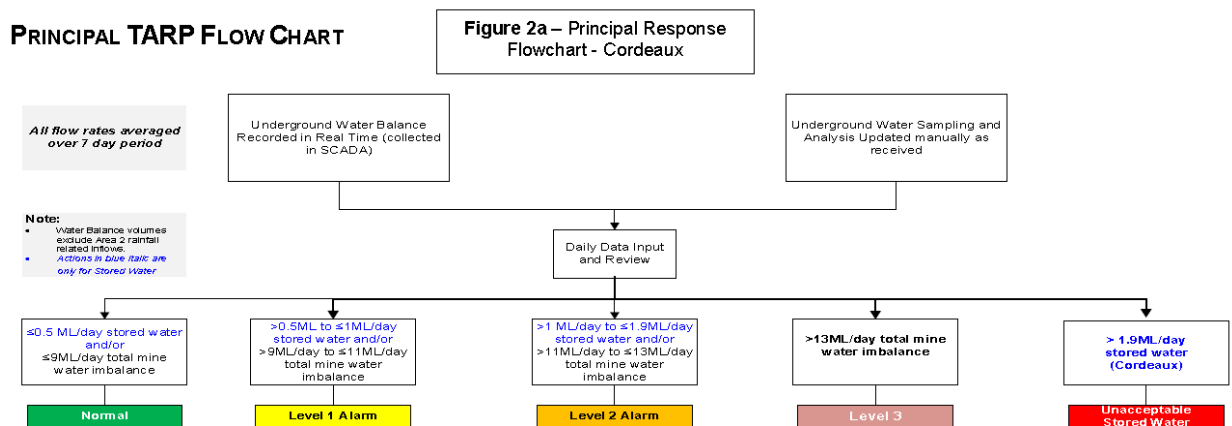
PRINCIPAL TARP FLOW CHART

Figure 2a – Principal Response Flowchart - Cordeaux

All flow rates averaged over 7 day period

Note:
• Water Balance volumes exclude Area 2 rainfall related inflows.
• Actions in blue italic are only for Stored Water

Underground Water Balance Recorded in Real Time (collected in SCADA)

Underground Water Sampling and Analysis Updated manually as received

Daily Data Input and Review

≤0.5 ML/day stored water and/or ≤9ML/day total mine water imbalance

>0.5ML to ≤1ML/day stored water and/or >9ML/day to ≤11ML/day total mine water imbalance

>1 ML/day to ≤1.9ML/day stored water and/or >11ML/day to ≤13ML/day total mine water imbalance

>13ML/day total mine water imbalance

> 1.9ML/day stored water (Cordeaux)

Normal

Level 1 Alarm

Level 2 Alarm

Level 3

Unacceptable Stored Water